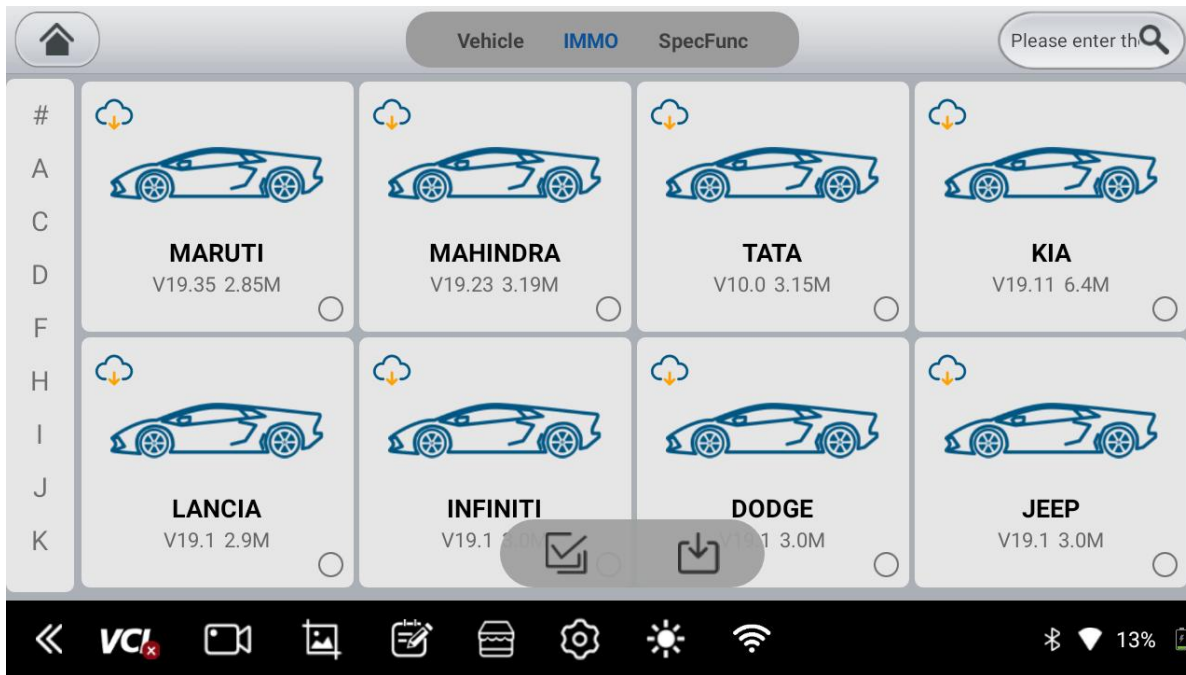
Vehicle IMMO SpecFunc

Please enter th

#
A
C
D
F
H
I
J
K

MARUTI
V19.35 2.85M

MAHINDRA
V19.23 3.19M

TATA
V10.0 3.15M

KIA
V19.11 6.4M

LANCIA
V19.1 2.9M

INFINITI
V19.1 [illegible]

DODGE
V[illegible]1 3.0M

JEEP
V19.1 3.0M

VCI

13%